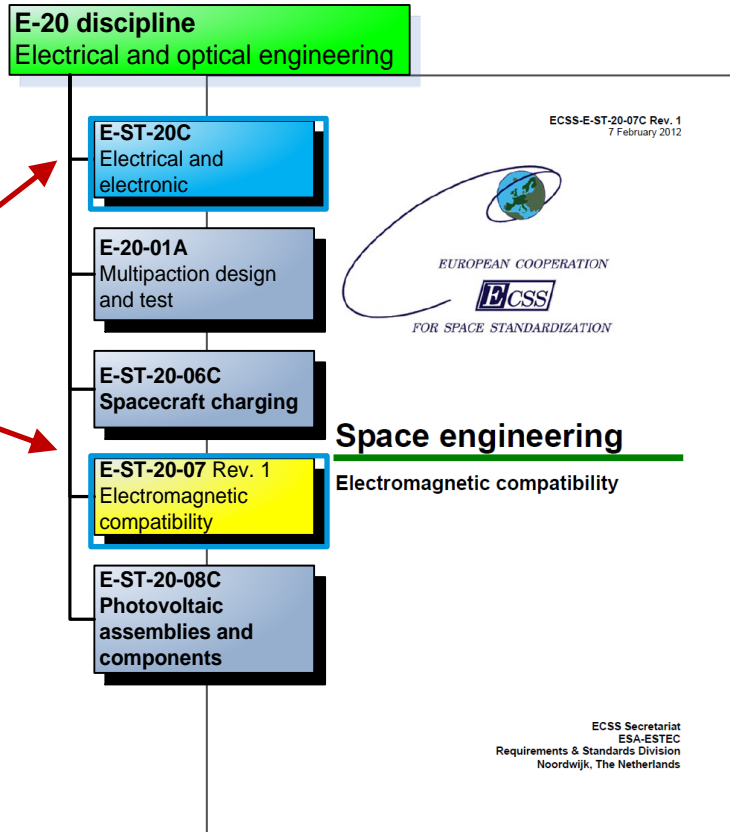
E-20 discipline
Electrical and optical engineering

E-ST-20C
Electrical and electronic

E-20-01A
Multipaction design and test

E-ST-20-06C
Spacecraft charging

E-ST-20-07 Rev. 1
Electromagnetic compatibility

E-ST-20-08C
Photovoltaic assemblies and components

ECSS-E-ST-20-07C Rev. 1
7 February 2012

EUROPEAN COOPERATION
ECSS
FOR SPACE STANDARDIZATION

Space engineering

Electromagnetic compatibility

ECSS Secretariat
ESA-ESTEC
Requirements & Standards Division
Noordwijk, The Netherlands